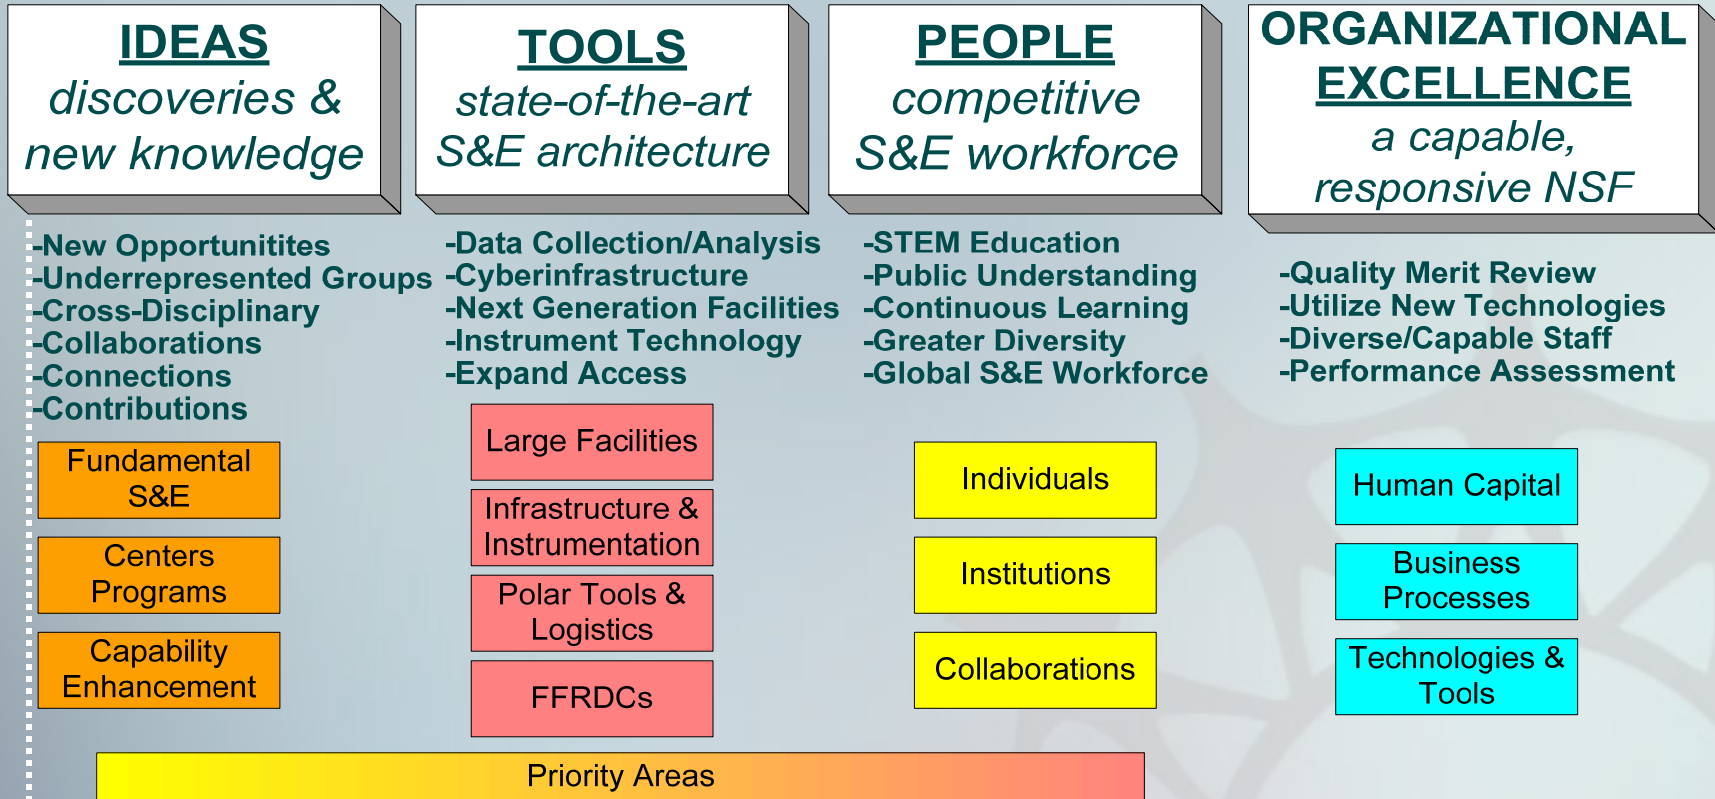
IDEAS
discoveries & new knowledge

TOOLS
state-of-the-art S&E architecture

PEOPLE
competitive S&E workforce

ORGANIZATIONAL EXCELLENCE
a capable, responsive NSF

-New Opportunitites
-Underrepresented Groups
-Cross-Disciplinary
-Collaborations
-Connections
-Contributions

Fundamental S&E

Centers Programs

Capability Enhancement

-Data Collection/Analysis
-Cyberinfrastructure
-Next Generation Facilities
-Instrument Technology
-Expand Access

Large Facilities

Infrastructure & Instrumentation

Polar Tools & Logistics

FFRDCs

-STEM Education
-Public Understanding
-Continuous Learning
-Greater Diversity
-Global S&E Workforce

Individuals

Institutions

Collaborations

-Quality Merit Review
-Utilize New Technologies
-Diverse/Capable Staff
-Performance Assessment

Human Capital

Business Processes

Technologies & Tools

Priority Areas